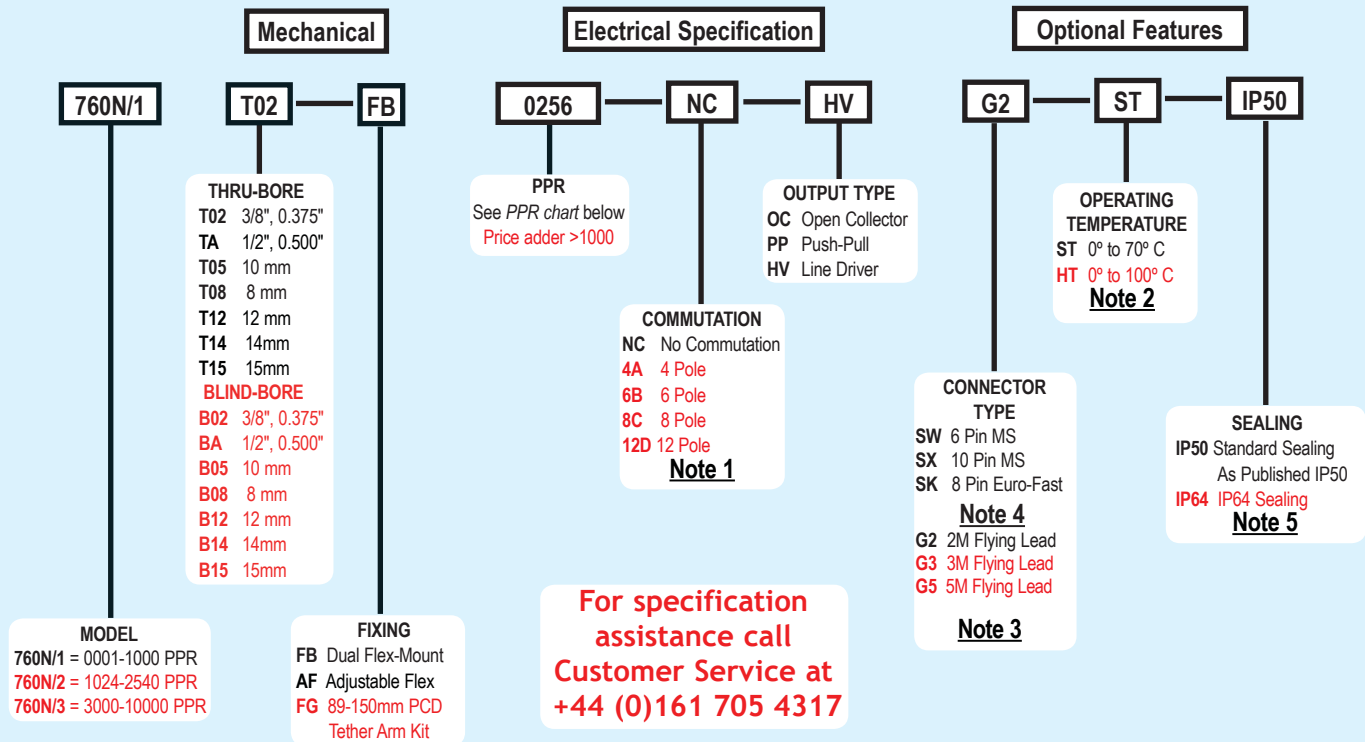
Mechanical

Electrical Specification

Optional Features

760N/1

T02 — FB

0256 — NC — HV

G2 — ST — IP50

THRU-BORE
T02 3/8", 0.375"
TA 1/2", 0.500"
T05 10 mm
T08 8 mm
T12 12 mm
T14 14mm
T15 15mm
BLIND-BORE
B02 3/8", 0.375"
BA 1/2", 0.500"
B05 10 mm
B08 8 mm
B12 12 mm
B14 14mm
B15 15mm

PPR
See *PPR chart* below
Price adder >1000

OUTPUT TYPE
OC Open Collector
PP Push-Pull
HV Line Driver

OPERATING TEMPERATURE
ST 0º to 70º C
HT 0º to 100º C
Note 2

COMMUTATION
NC No Commutation
4A 4 Pole
6B 6 Pole
8C 8 Pole
12D 12 Pole
Note 1

CONNECTOR TYPE
SW 6 Pin MS
SX 10 Pin MS
SK 8 Pin Euro-Fast
Note 4
G2 2M Flying Lead
G3 3M Flying Lead
G5 5M Flying Lead
Note 3

SEALING
IP50 Standard Sealing As Published IP50
IP64 IP64 Sealing
Note 5

MODEL
760N/1 = 0001-1000 PPR
760N/2 = 1024-2540 PPR
760N/3 = 3000-10000 PPR

FIXING
FB Dual Flex-Mount
AF Adjustable Flex
FG 89-150mm PCD Tether Arm Kit

For specification assistance call Customer Service at +44 (0)161 705 4317